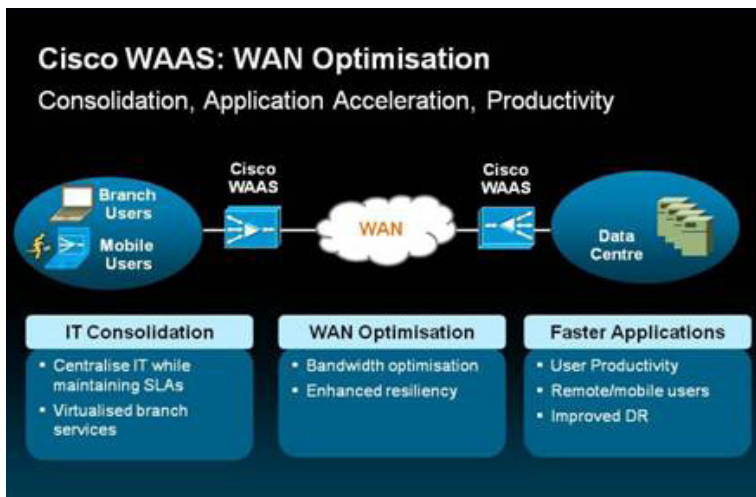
Cisco WAAS: WAN Optimisation

Consolidation, Application Acceleration, Productivity

Branch Users

Mobile Users

Cisco WAAS

WAN

Cisco WAAS

Data Centre

IT Consolidation

- Centralise IT while maintaining SLAs
- Virtualised branch services

WAN Optimisation

- Bandwidth optimisation
- Enhanced resiliency

Faster Applications

- User Productivity
- Remote/mobile users
- Improved DR